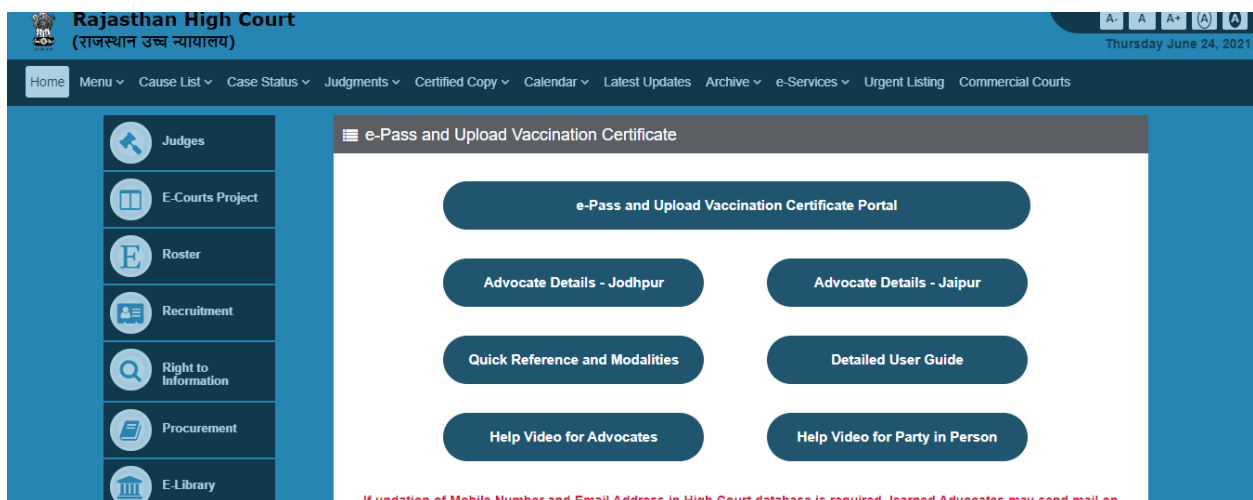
Rajasthan High Court
(राजस्थान उच्च न्यायालय)

A- A A+ A A

Thursday June 24, 2021

Home Menu Cause List Case Status Judgments Certified Copy Calendar Latest Updates Archive e-Services Urgent Listing Commercial Courts

Judges
E-Courts Project
Roster
Recruitment
Right to Information
Procurement
E-Library

e-Pass and Upload Vaccination Certificate

e-Pass and Upload Vaccination Certificate Portal

Advocate Details - Jodhpur

Advocate Details - Jaipur

Quick Reference and Modalities

Detailed User Guide

Help Video for Advocates

Help Video for Party in Person

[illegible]